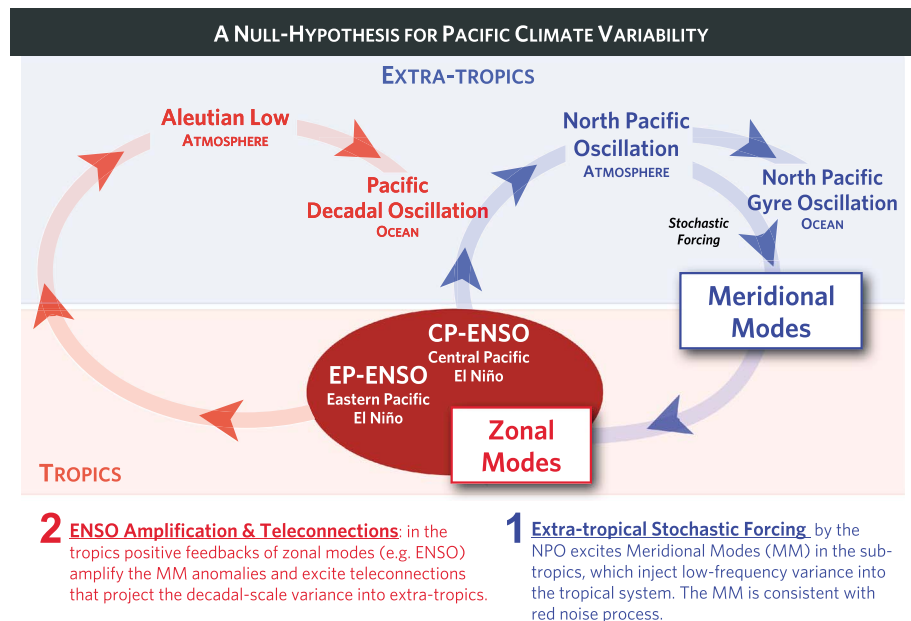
A NULL-HYPOTHESIS FOR PACIFIC CLIMATE VARIABILITY

EXTRA-TROPICS

Aleutian Low
ATMOSPHERE

Pacific
Decadal Oscillation
OCEAN

North Pacific
Oscillation
ATMOSPHERE

North Pacific
Gyre Oscillation
OCEAN

Stochastic
Forcing

Meridional
Modes

CP-ENSO
Central Pacific
El Niño

EP-ENSO
Eastern Pacific
El Niño

Zonal
Modes

TROPICS

2 ENSO Amplification & Teleconnections: in the tropics positive feedbacks of zonal modes (e.g. ENSO) amplify the MM anomalies and excite teleconnections that project the decadal-scale variance into extra-tropics.

1 Extra-tropical Stochastic Forcing by the NPO excites Meridional Modes (MM) in the sub-tropics, which inject low-frequency variance into the tropical system. The MM is consistent with red noise process.